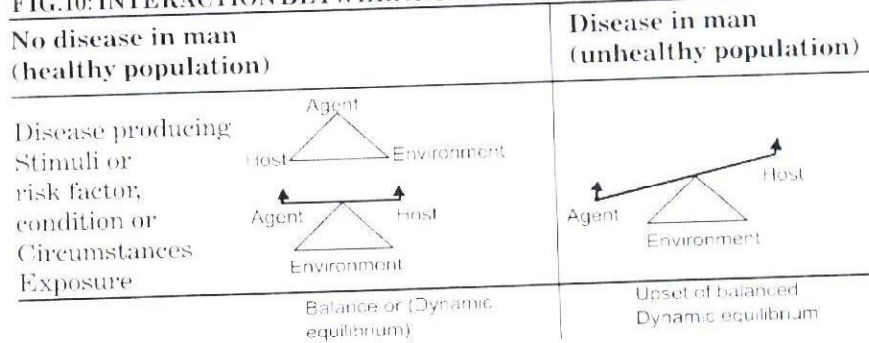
FIG.10: INTERACTION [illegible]

| No disease in man (healthy population) | Disease in man (unhealthy population) |
|---|---|
| Disease producing Stimuli or risk factor, condition or Circumstances Exposure — Agent, Host, Environment; Agent, Host, Environment | Agent, Host, Environment |
| Balance or (Dynamic equilibrium) | Upset of balanced Dynamic equilibrium |